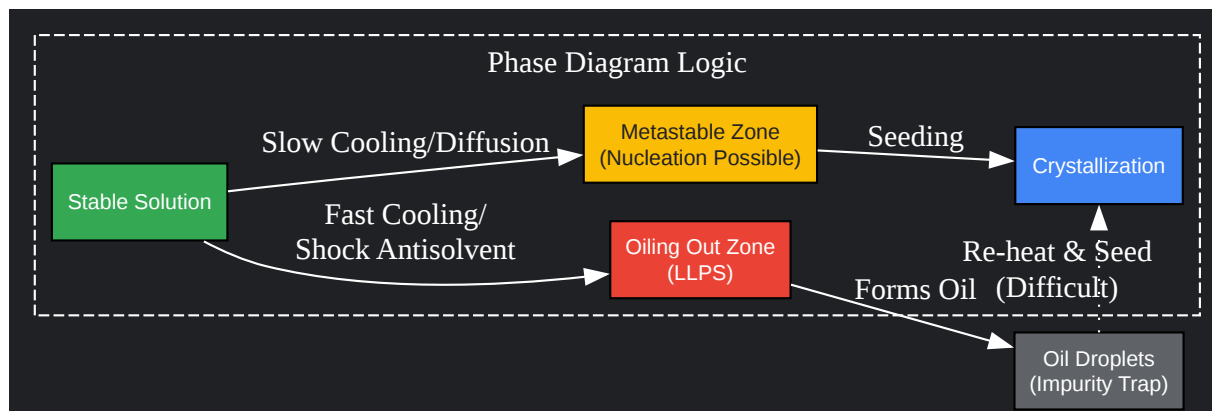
Phase Diagram Logic

Stable Solution

Slow Cooling/Diffusion

Metastable Zone
(Nucleation Possible)

Seeding

Crystallization

Fast Cooling/
Shock Antisolvent

Oiling Out Zone
(LLPS)

Re-heat & Seed
(Difficult)

Forms Oil

Oil Droplets
(Impurity Trap)